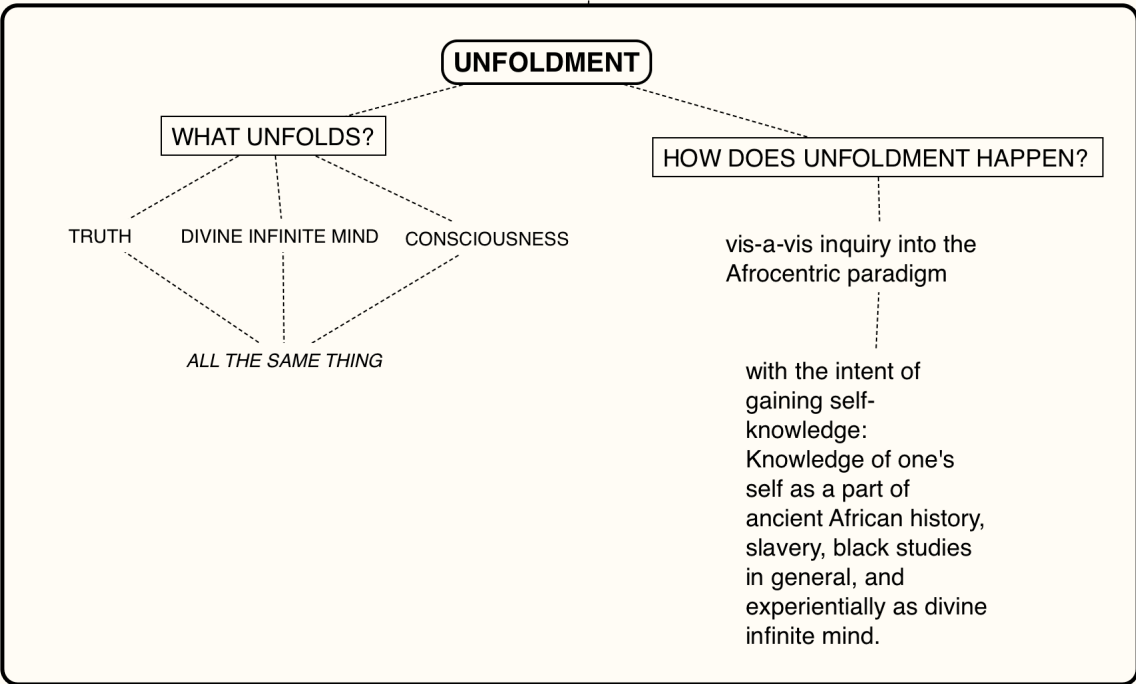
UNFOLDMENT

WHAT UNFOLDS?

TRUTH

DIVINE INFINITE MIND

CONSCIOUSNESS

ALL THE SAME THING

HOW DOES UNFOLDMENT HAPPEN?

vis-a-vis inquiry into the Afrocentric paradigm

with the intent of gaining self-knowledge: Knowledge of one's self as a part of ancient African history, slavery, black studies in general, and experientially as divine infinite mind.